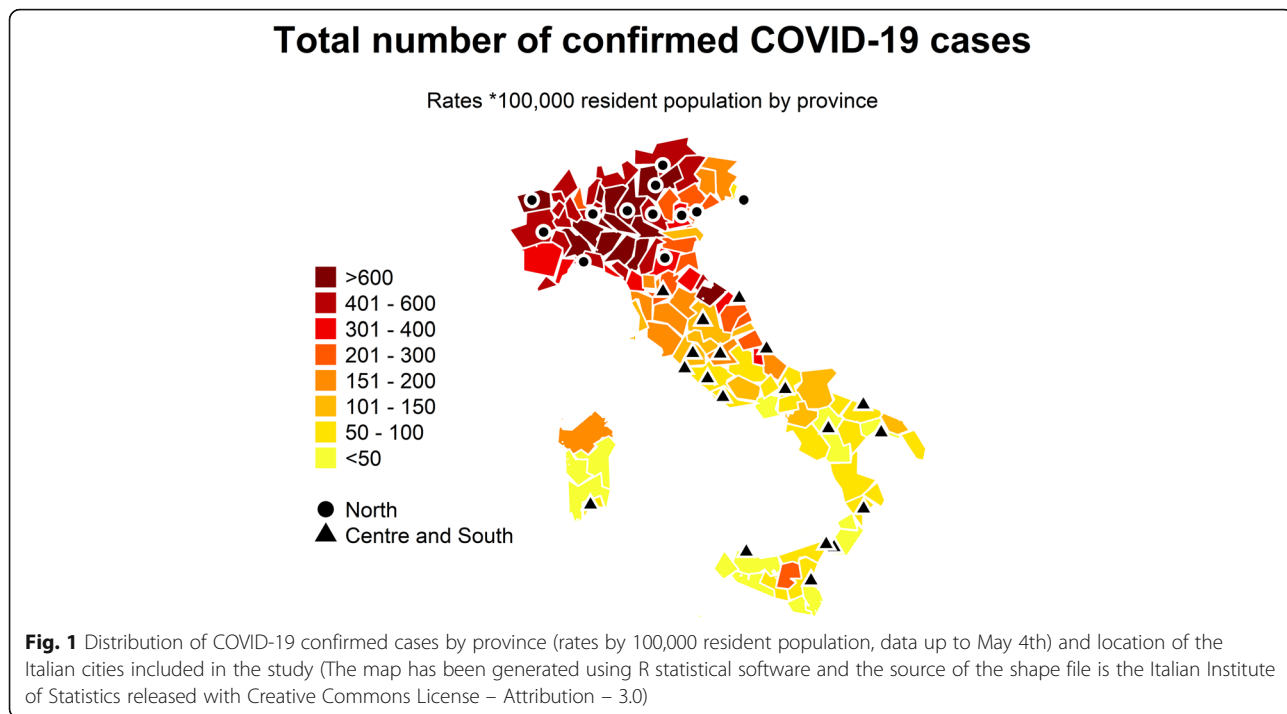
Total number of confirmed COVID-19 cases

Rates *100,000 resident population by province

>600
401 - 600
301 - 400
201 - 300
151 - 200
101 - 150
50 - 100
<50

North
Centre and South

**Fig. 1** Distribution of COVID-19 confirmed cases by province (rates by 100,000 resident population, data up to May 4th) and location of the Italian cities included in the study (The map has been generated using R statistical software and the source of the shape file is the Italian Institute of Statistics released with Creative Commons License – Attribution – 3.0)